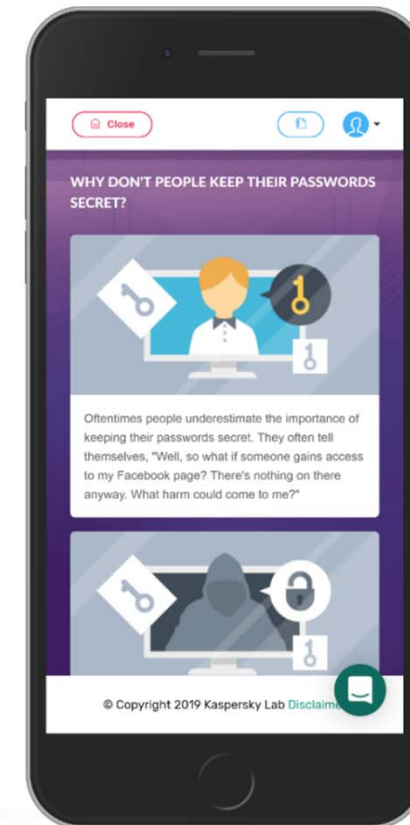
Close

WHY DON'T PEOPLE KEEP THEIR PASSWORDS SECRET?

Oftentimes people underestimate the importance of keeping their passwords secret. They often tell themselves, "Well, so what if someone gains access to my Facebook page? There's nothing on there anyway. What harm could come to me?"

© Copyright 2019 Kaspersky Lab Disclaime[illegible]